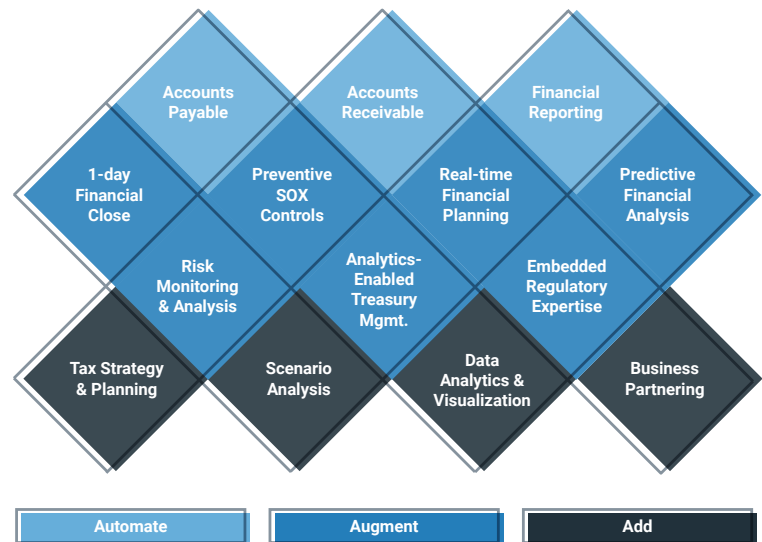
Accounts Payable

Accounts Receivable

Financial Reporting

1-day Financial Close

Preventive SOX Controls

Real-time Financial Planning

Predictive Financial Analysis

Risk Monitoring & Analysis

Analytics-Enabled Treasury Mgmt.

Embedded Regulatory Expertise

Tax Strategy & Planning

Scenario Analysis

Data Analytics & Visualization

Business Partnering

Automate

Augment

Add